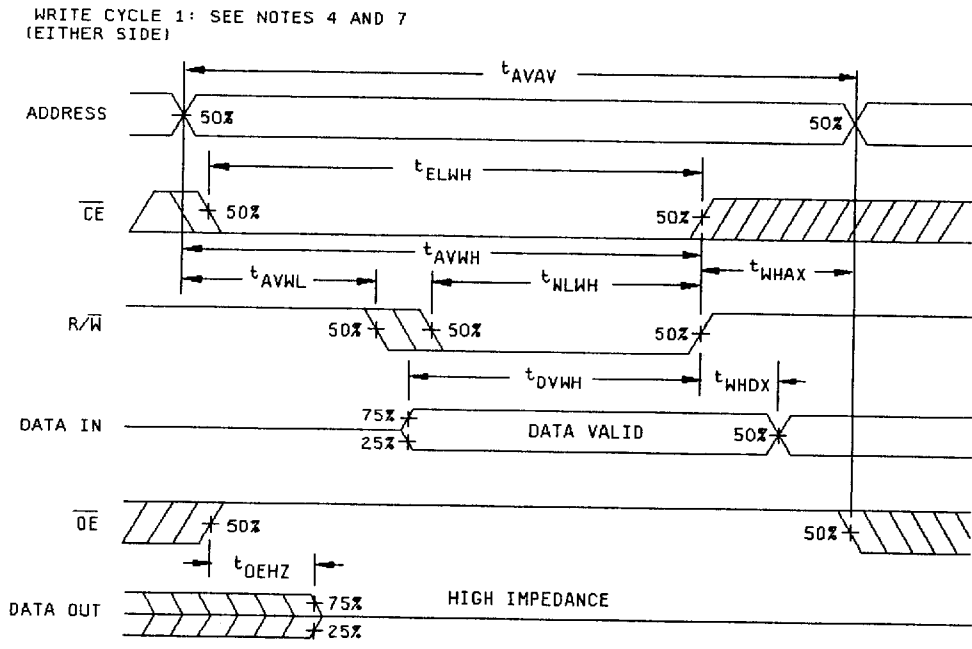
WRITE CYCLE 1: SEE NOTES 4 AND 7
(EITHER SIDE)

$t_{AVAV}$

ADDRESS

50%

50%

$t_{ELWH}$

$\overline{CE}$

50%

50%

$t_{AVWH}$

$t_{AVWL}$

$t_{WLWH}$

$t_{WHAX}$

$R/\overline{W}$

50%

50%

50%

$t_{DVWH}$

$t_{WHDX}$

75%

DATA IN

DATA VALID

25%

50%

$\overline{OE}$

50%

50%

$t_{OEHZ}$

DATA OUT

75%

HIGH IMPEDANCE

25%